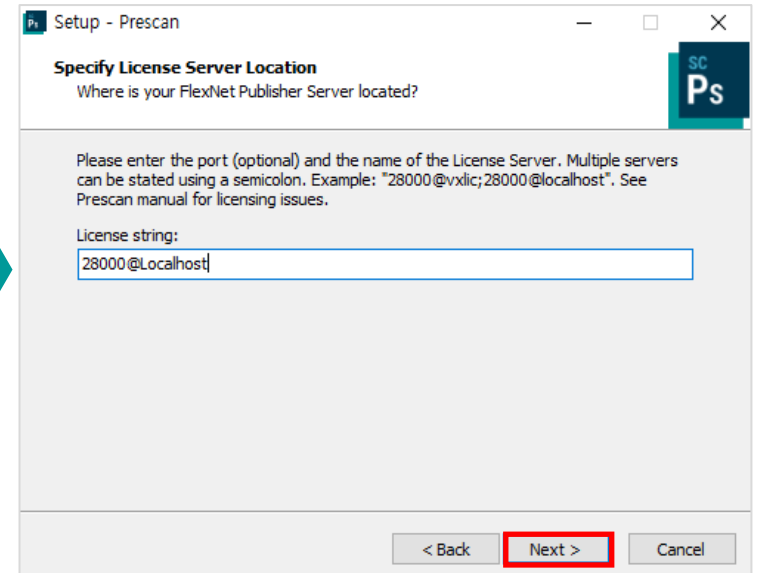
Ps Setup - Prescan

Specify License Server Location
Where is your FlexNet Publisher Server located?

SC
Ps

Please enter the port (optional) and the name of the License Server. Multiple servers can be stated using a semicolon. Example: "28000@vxlic;28000@localhost". See Prescan manual for licensing issues.

License string:

28000@Localhost

< Back
Next >
Cancel